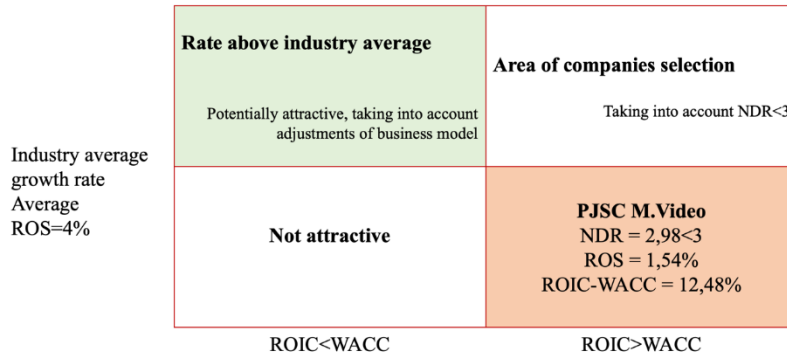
Industry average growth rate Average ROS=4%

| Rate above industry average<br><br>Potentially attractive, taking into account adjustments of business model | Area of companies selection<br><br>Taking into account NDR<3 |
|---|---|
| Not attractive | PJSC M.Video<br>NDR = 2,98<3<br>ROS = 1,54%<br>ROIC-WACC = 12,48% |
| ROIC<WACC | ROIC>WACC |